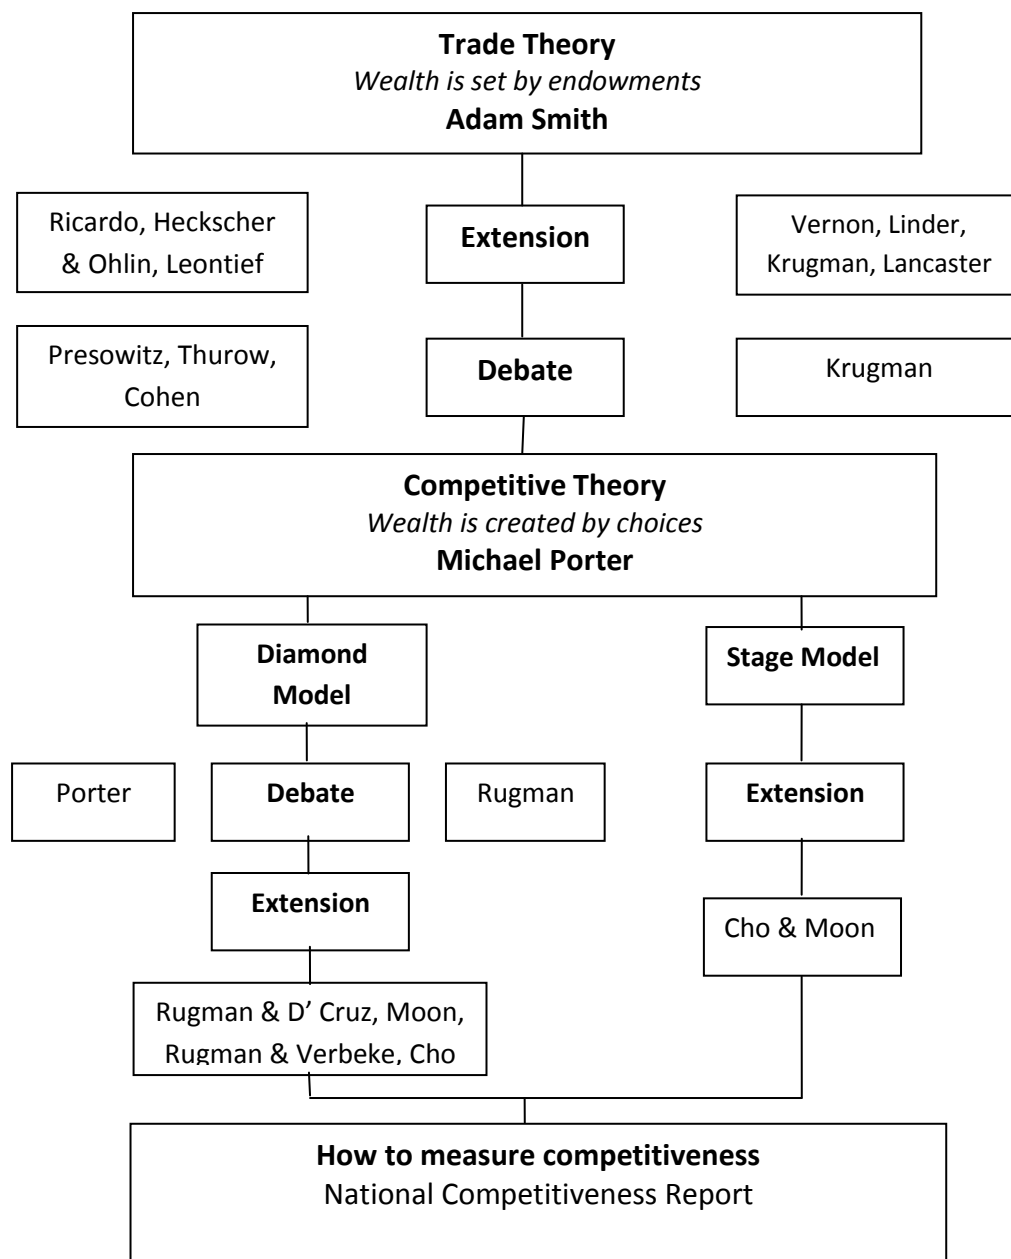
**Trade Theory**
*Wealth is set by endowments*
**Adam Smith**

Ricardo, Heckscher & Ohlin, Leontief

**Extension**

Vernon, Linder, Krugman, Lancaster

Presowitz, Thurow, Cohen

**Debate**

Krugman

**Competitive Theory**
*Wealth is created by choices*
**Michael Porter**

**Diamond Model**

**Stage Model**

Porter

**Debate**

Rugman

**Extension**

**Extension**

Cho & Moon

Rugman & D' Cruz, Moon, Rugman & Verbeke, Cho

**How to measure competitiveness**
National Competitiveness Report